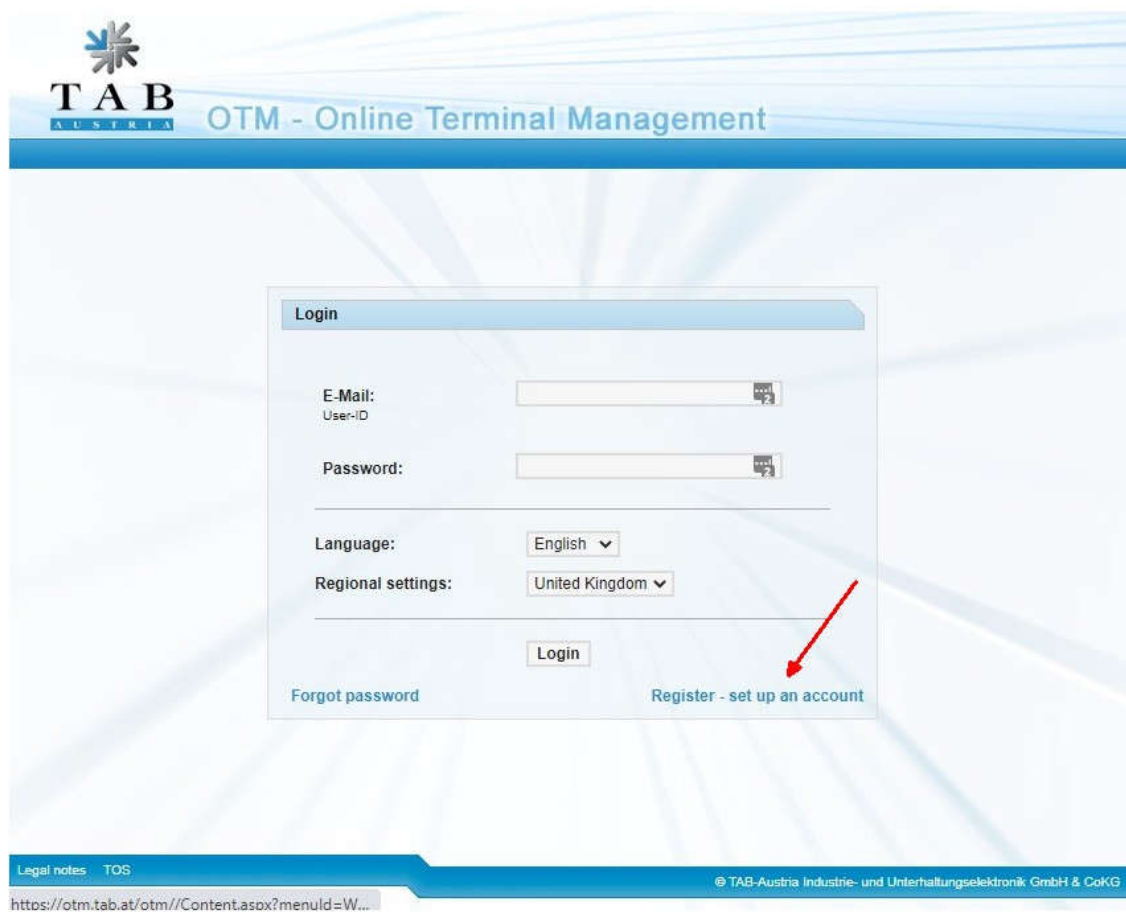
TAB
AUSTRIA

OTM - Online Terminal Management

Login

E-Mail:
User-ID

Password:

Language: English

Regional settings: United Kingdom

Login

Forgot password

Register - set up an account

Legal notes TOS

© TAB-Austria Industrie- und Unterhaltungselektronik GmbH & CoKG

https://otm.tab.at/otm//Content.aspx?menuId=W...